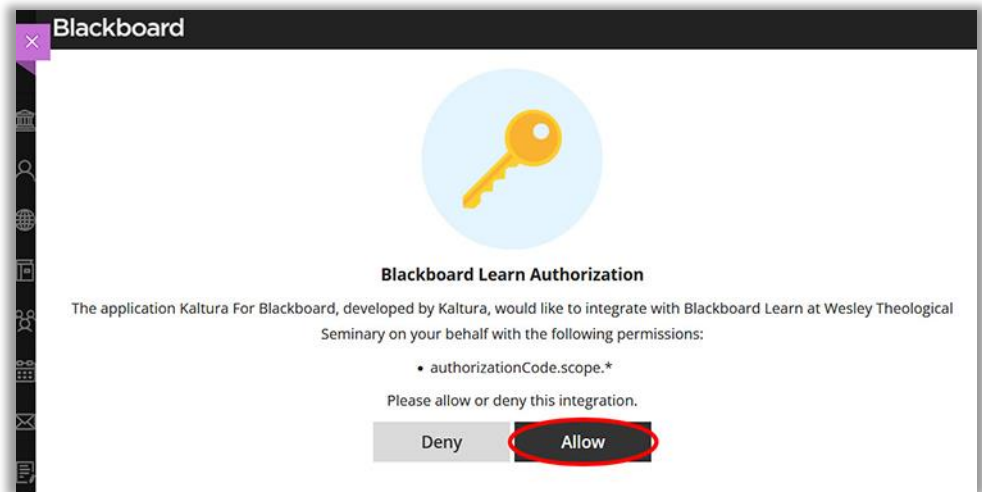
Blackboard

Blackboard Learn Authorization

The application Kaltura For Blackboard, developed by Kaltura, would like to integrate with Blackboard Learn at Wesley Theological Seminary on your behalf with the following permissions:

• authorizationCode.scope.*

Please allow or deny this integration.

Deny

Allow